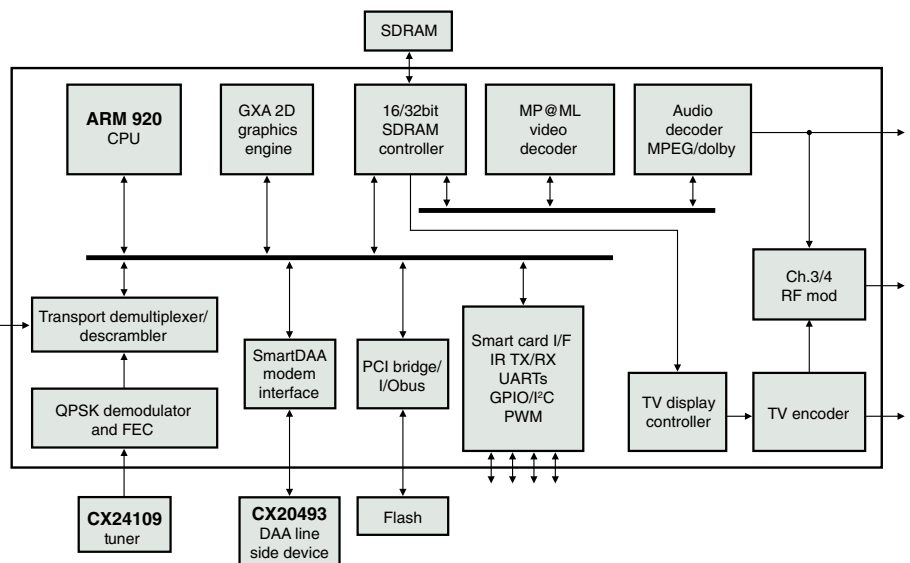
SDRAM

ARM 920
CPU

GXA 2D graphics engine

16/32bit SDRAM controller

MP@ML video decoder

Audio decoder MPEG/dolby

Ch.3/4 RF mod

Transport demultiplexer/ descrambler

SmartDAA modem interface

PCI bridge/ I/Obus

Smart card I/F
IR TX/RX
UARTs
GPIO/I$^2$C
PWM

QPSK demodulator and FEC

TV display controller

TV encoder

CX24109
tuner

CX20493
DAA line side device

Flash